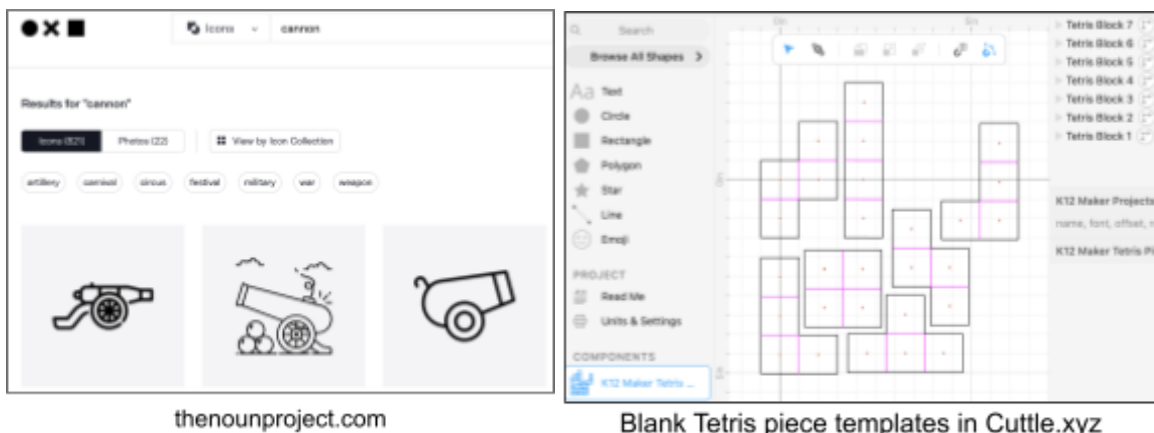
Icons cannon

Results for "cannon"

Icons (821) Photos (22) View by Icon Collection

artillery carnival circus festival military war weapon

thenounproject.com

Search

Browse All Shapes

Text

Circle

Rectangle

Polygon

Star

Line

Emoji

PROJECT

Read Me

Units & Settings

COMPONENTS

K12 Maker Tetris ...

Tetris Block 7

Tetris Block 6

Tetris Block 5

Tetris Block 4

Tetris Block 3

Tetris Block 2

Tetris Block 1

K12 Maker Projects

name, font, offset, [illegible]

K12 Maker Tetris P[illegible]

Blank Tetris piece templates in Cuttle.xyz